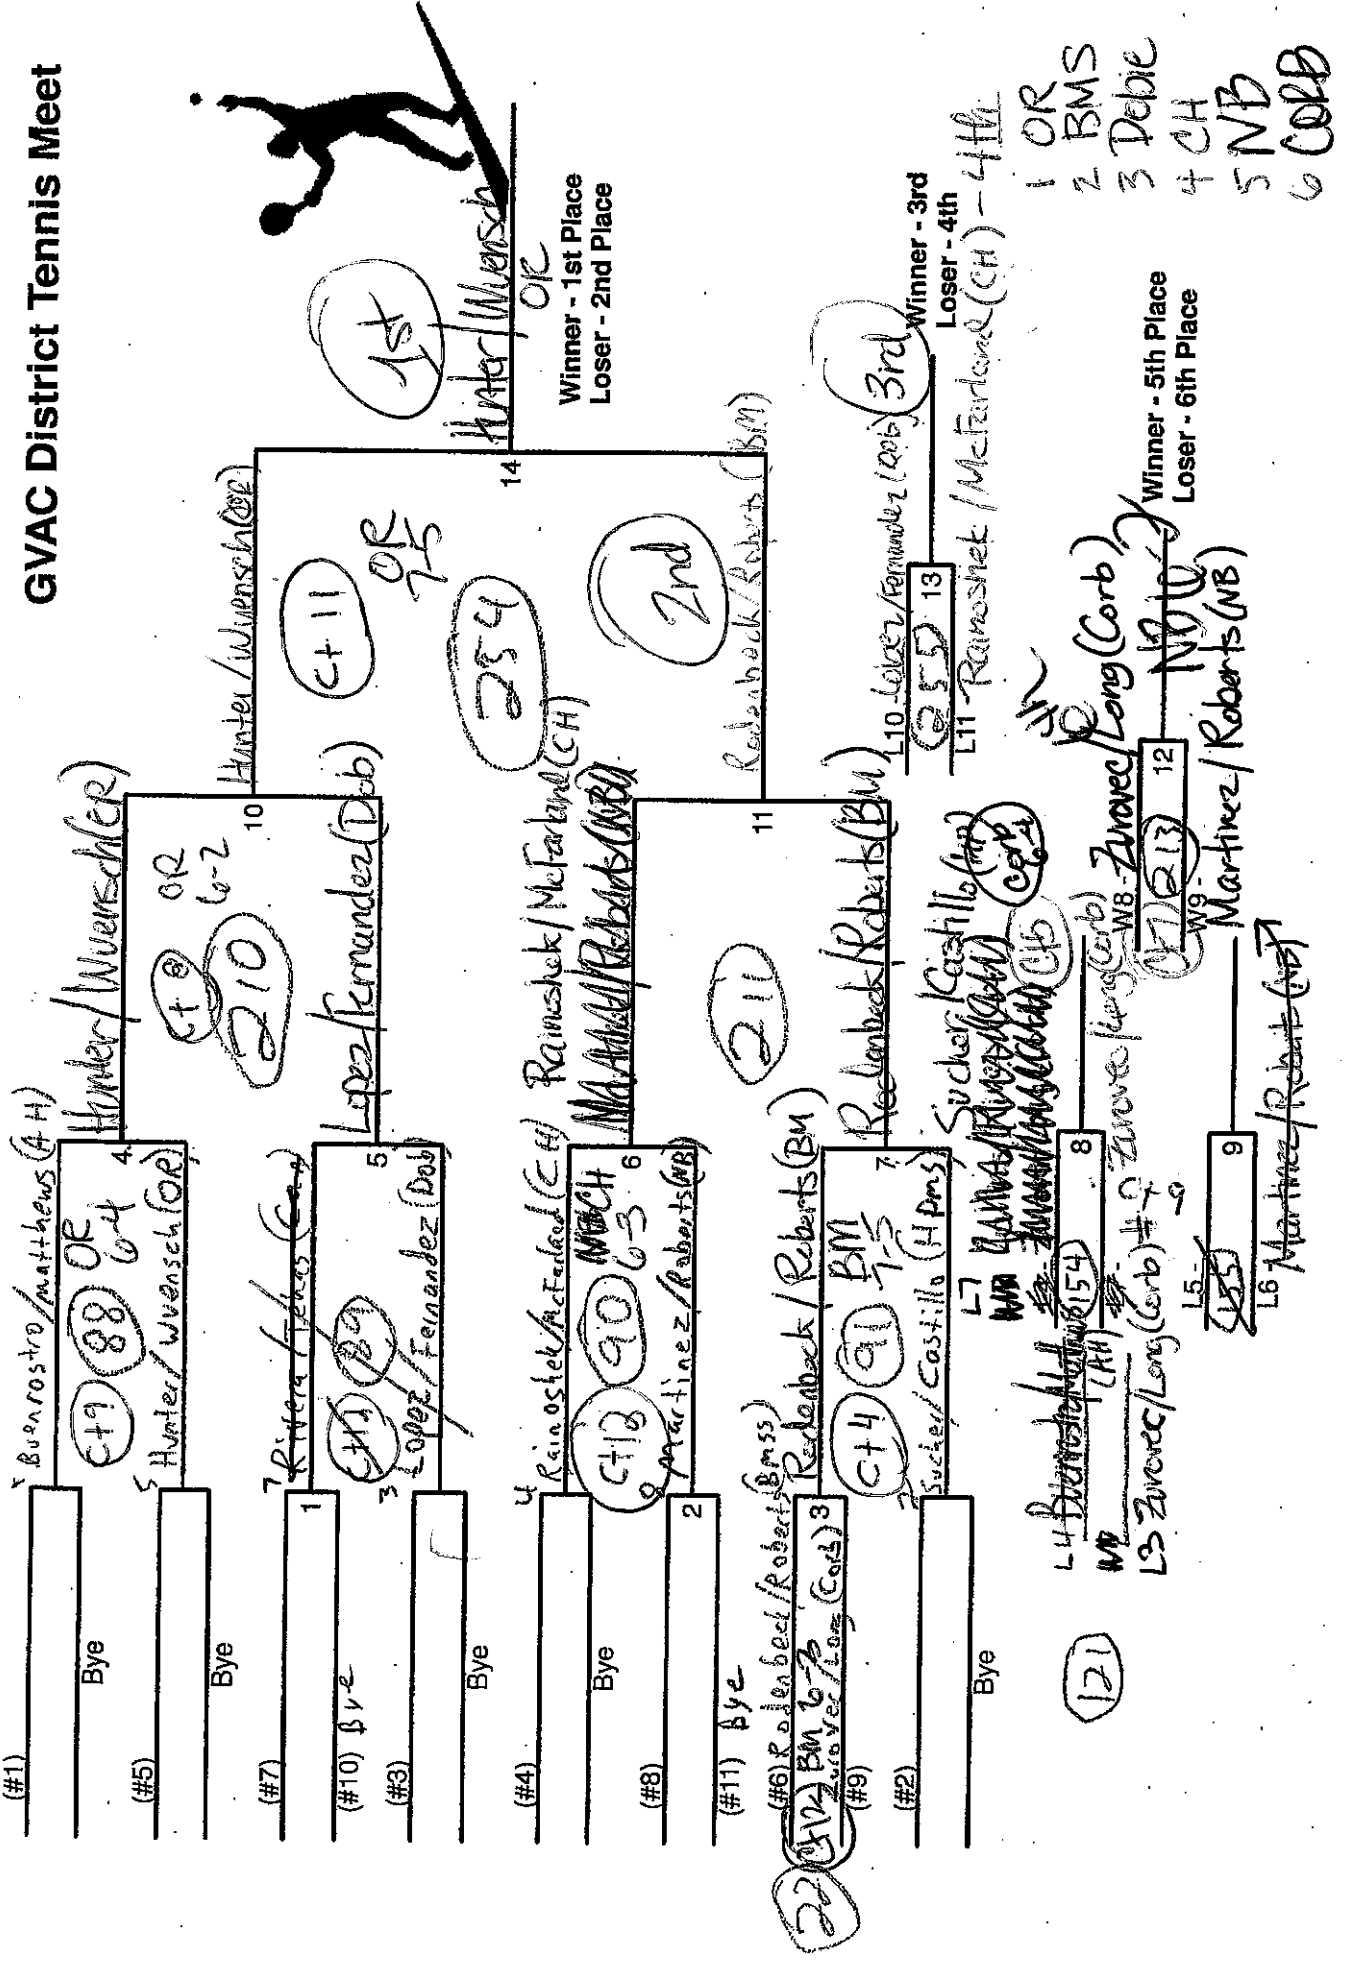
GVAC District Tennis Meet

(#1) Bye
(#5) Bye
(#7)
(#10) Bye
(#3) Bye
(#4) Bye
(#8)
(#11) Bye
(#6) Rodenbeck/Roberts (BMSS)
(#9) BM 6-3 Zurovec/Long (Corb)
(#2) Bye

1 Buenrostro/matthews (AH)
5 Hunter/Wuensch (OR)
C+9 88 OR 6-4
4
Hunter/Wuenscher
7 Rivera/Tenas (Cor)
3 Lopez/Fernandez (Dob)
C+12 89
5
Lopez/Fernandez (Dob)
4 Rainoshek/McFarland (CH)
8 Martinez/Roberts (NB)
C+13 90 6-3
6
Rainoshek/McFarland (CH)
Rodenbeck/Roberts (BM)
2 Sucher/Castillo (H Dms)
C+4 91 BM 7-5
7
Rodenbeck/Roberts (BM)
C+8 210 OR 6-2
10
Hunter/Wuensch (OR)
211
11
Rodenbeck/Roberts (BM)
C+11 OR 7-5
254
2nd
14
Hunter/Wuensch OR
1st
Winner - 1st Place
Loser - 2nd Place

L4 Buenrostro/Matthews (AH)
L3 Zurovec/Long (Corb) #9
154
8
Sucher/Castillo (HB)
W8- Zurovec/Long (Corb)
213
12
W9- Martinez/Roberts (NB)
L5- 155
9
L6 Martinez/Roberts (NB)
L7
Zurovec/Long (Corb)
NB
Winner - 5th Place
Loser - 6th Place
L10 Lopez/Fernandez (Dob)
255
13
L11 Rainoshek/McFarland (CH)
3rd
Winner - 3rd
Loser - 4th
McFarland (CH) - 4th
121
22

1 OR
2 BMS
3 Dobie
4 CH
5 NB
6 CORB